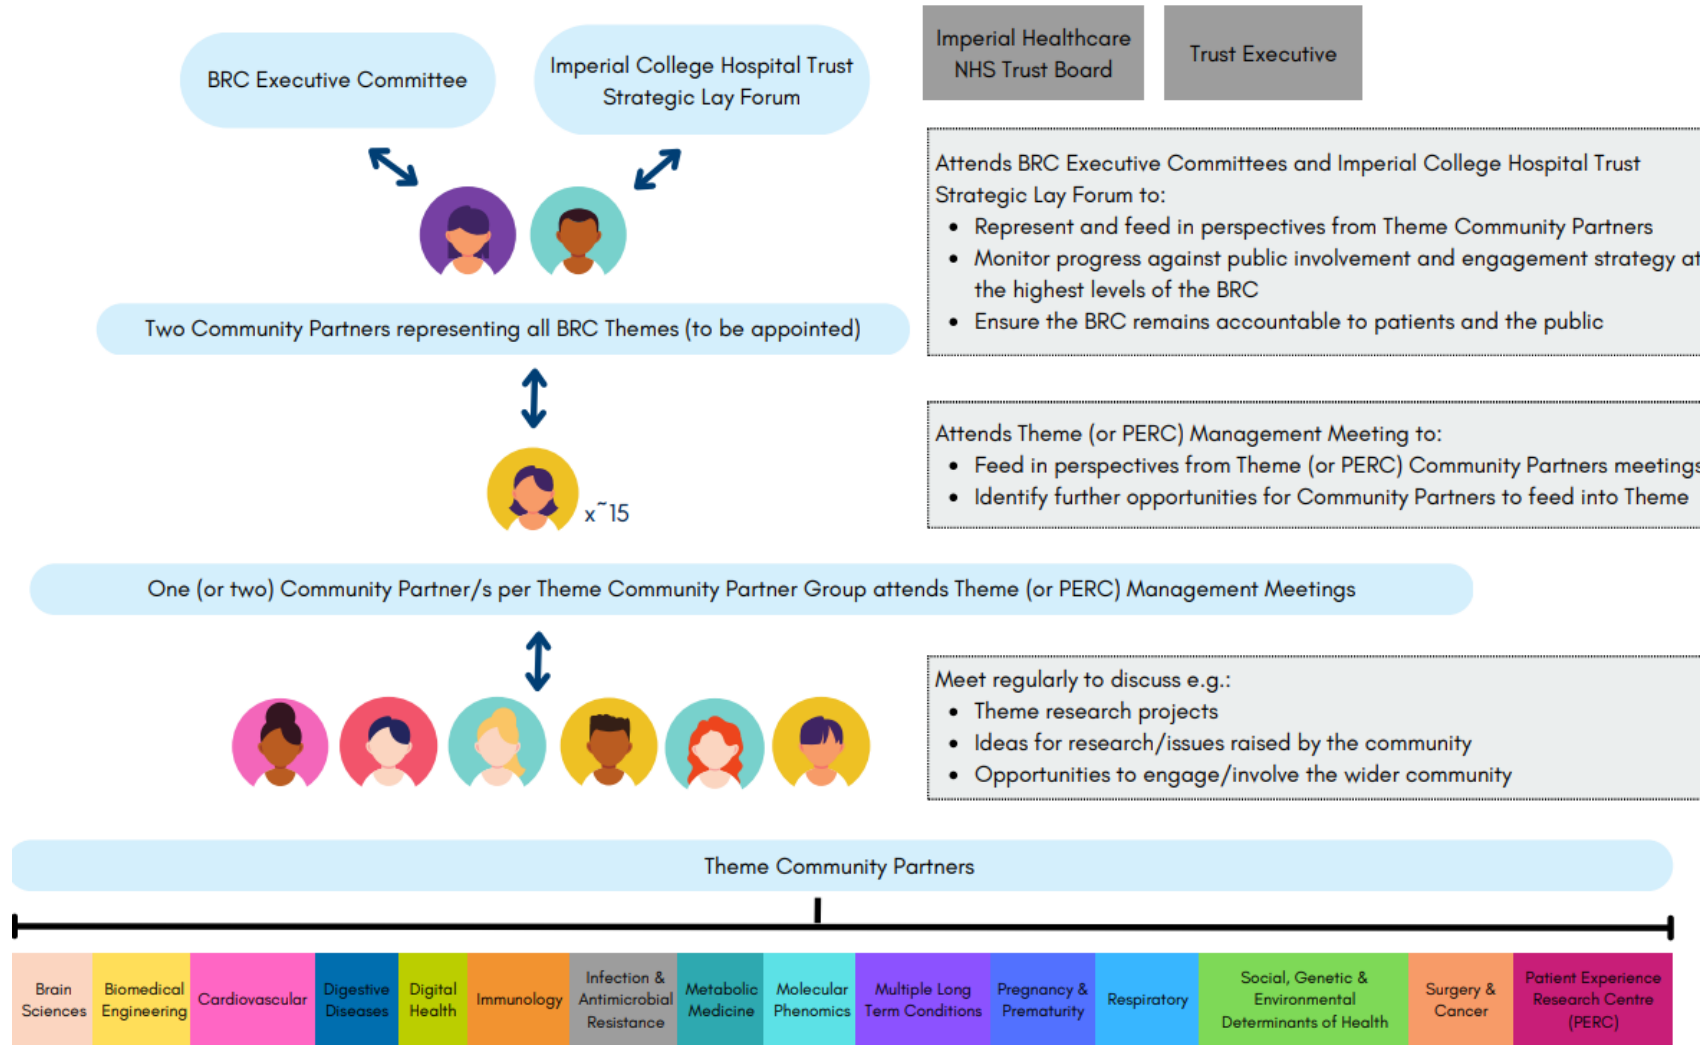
BRC Executive Committee

Imperial College Hospital Trust Strategic Lay Forum

Imperial Healthcare NHS Trust Board

Trust Executive

Attends BRC Executive Committees and Imperial College Hospital Trust Strategic Lay Forum to:

- Represent and feed in perspectives from Theme Community Partners
- Monitor progress against public involvement and engagement strategy at the highest levels of the BRC
- Ensure the BRC remains accountable to patients and the public

Two Community Partners representing all BRC Themes (to be appointed)

Attends Theme (or PERC) Management Meeting to:

- Feed in perspectives from Theme (or PERC) Community Partners meetings
- Identify further opportunities for Community Partners to feed into Theme

x˜15

One (or two) Community Partner/s per Theme Community Partner Group attends Theme (or PERC) Management Meetings

Meet regularly to discuss e.g.:

- Theme research projects
- Ideas for research/issues raised by the community
- Opportunities to engage/involve the wider community

Theme Community Partners

| Brain Sciences | Biomedical Engineering | Cardiovascular | Digestive Diseases | Digital Health | Immunology | Infection & Antimicrobial Resistance | Metabolic Medicine | Molecular Phenomics | Multiple Long Term Conditions | Pregnancy & Prematurity | Respiratory | Social, Genetic & Environmental Determinants of Health | Surgery & Cancer | Patient Experience Research Centre (PERC) |
|---|---|---|---|---|---|---|---|---|---|---|---|---|---|---|